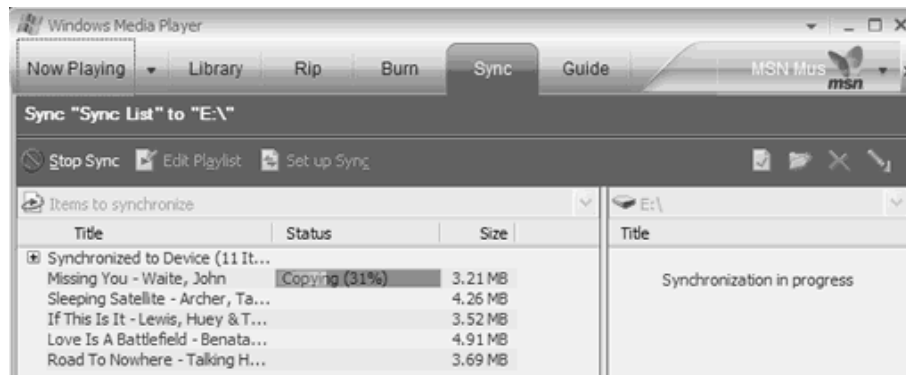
Windows Media Player

Now Playing | Library | Rip | Burn | Sync | Guide | MSN Mus msn

Sync "Sync List" to "E:\"

Stop Sync | Edit Playlist | Set up Sync

Items to synchronize

| Title | Status | Size |
|---|---|---|
| Synchronized to Device (11 It... | | |
| Missing You - Waite, John | Copying (31%) | 3.21 MB |
| Sleeping Satellite - Archer, Ta... | | 4.26 MB |
| If This Is It - Lewis, Huey & T... | | 3.52 MB |
| Love Is A Battlefield - Benata... | | 4.91 MB |
| Road To Nowhere - Talking H... | | 3.69 MB |

E:\

Title

Synchronization in progress